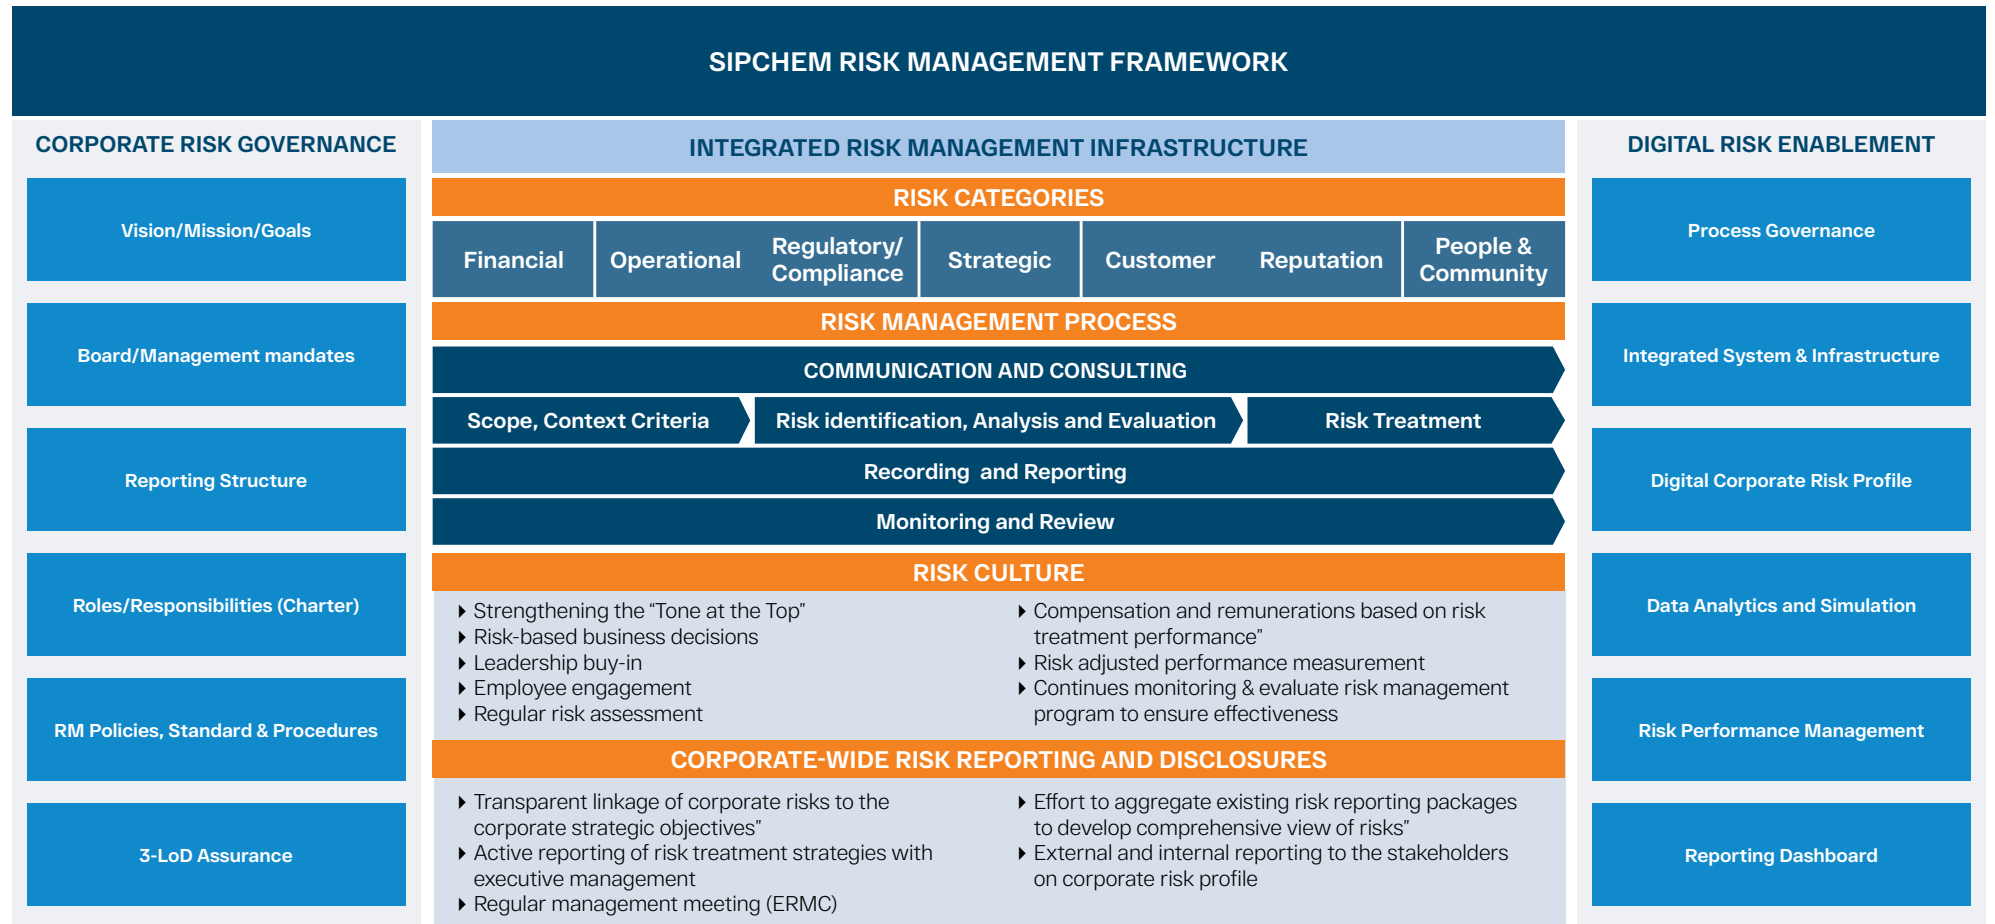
SIPCHEM RISK MANAGEMENT FRAMEWORK

CORPORATE RISK GOVERNANCE

Vision/Mission/Goals

Board/Management mandates

Reporting Structure

Roles/Responsibilities (Charter)

RM Policies, Standard & Procedures

3-LoD Assurance

INTEGRATED RISK MANAGEMENT INFRASTRUCTURE

RISK CATEGORIES

| Financial | Operational | Regulatory/ Compliance | Strategic | Customer | Reputation | People & Community |
|---|---|---|---|---|---|---|

RISK MANAGEMENT PROCESS

COMMUNICATION AND CONSULTING

Scope, Context Criteria

Risk identification, Analysis and Evaluation

Risk Treatment

Recording and Reporting

Monitoring and Review

RISK CULTURE

- Strengthening the "Tone at the Top"
- Risk-based business decisions
- Leadership buy-in
- Employee engagement
- Regular risk assessment

- Compensation and remunerations based on risk treatment performance"
- Risk adjusted performance measurement
- Continues monitoring & evaluate risk management program to ensure effectiveness

CORPORATE-WIDE RISK REPORTING AND DISCLOSURES

- Transparent linkage of corporate risks to the corporate strategic objectives"
- Active reporting of risk treatment strategies with executive management
- Regular management meeting (ERMC)

- Effort to aggregate existing risk reporting packages to develop comprehensive view of risks"
- External and internal reporting to the stakeholders on corporate risk profile

DIGITAL RISK ENABLEMENT

Process Governance

Integrated System & Infrastructure

Digital Corporate Risk Profile

Data Analytics and Simulation

Risk Performance Management

Reporting Dashboard